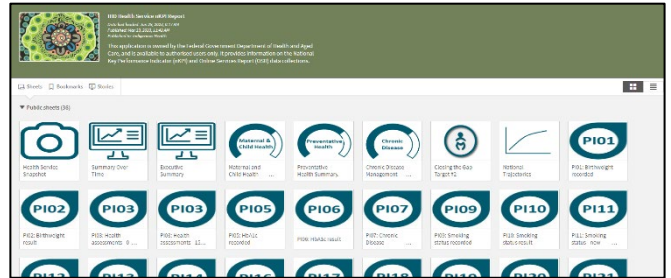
IHD Health Services nKPI Report
Data last loaded: Jun 26, 2024, 6:17 PM
Published: Mar 23, 2023, 12:42 AM
Published to: Indigenous Health

This application is owned by the Federal Government Department of Health and Aged Care, and it is available to authorised users only. It provides information on the National Key Performance Indicator (nKPI) and Online Services Report (OSR) data collections.

Sheets Bookmarks Stories

Public sheets (38)

Health Service Snapshot
Summary Over Time
Snapshot Summary
Material & Child Health
Maternal and Child Health ...
Preventative Health
Preventative Health Summary
Chronic Disease
Chronic Disease Management ...
Closing the Gap Target #1
National Trajectories
PI01
PI01: Birthweight recorded

PI02
PI02: Birthweight result
PI03
PI03: Health assessments 0 ...
PI03
PI03: Health assessments 15 ...
PI05
PI05: HbA1c recorded
PI06
PI06: HbA1c result
PI07
PI07: Chronic Disease ...
PI09
PI09: Smoking status recorded
PI10
PI10: Smoking status result
PI11
PI11: Smoking status - now ...

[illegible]